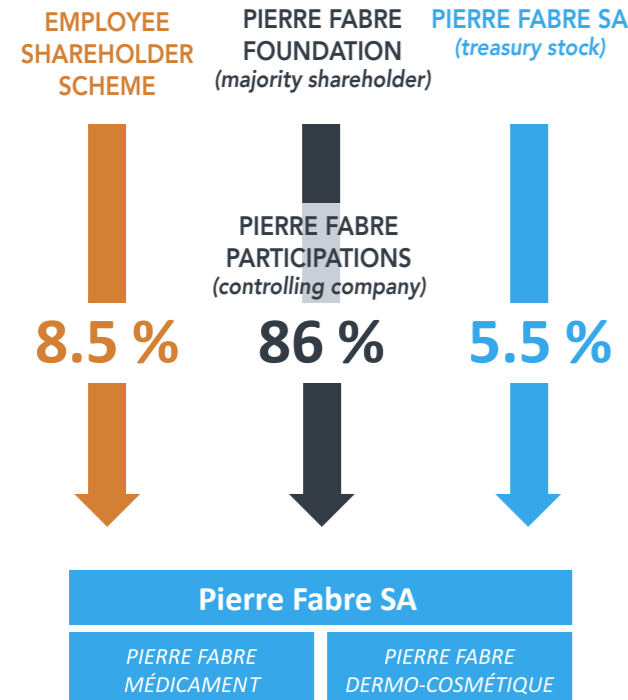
EMPLOYEE SHAREHOLDER SCHEME

PIERRE FABRE FOUNDATION
(majority shareholder)

PIERRE FABRE SA
(treasury stock)

PIERRE FABRE PARTICIPATIONS
(controlling company)

8.5 %

86 %

5.5 %

Pierre Fabre SA

PIERRE FABRE MÉDICAMENT

PIERRE FABRE DERMO-COSMÉTIQUE